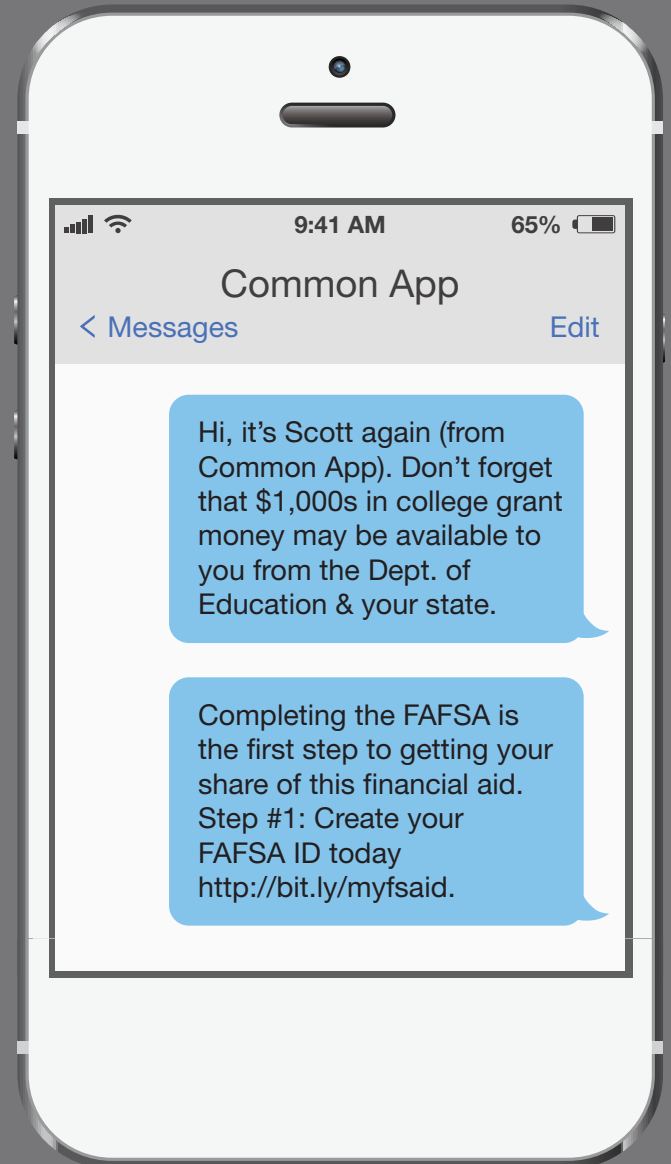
9:41 AM

65%

Common App

< Messages

Edit

Hi, it’s Scott again (from Common App). Don’t forget that $1,000s in college grant money may be available to you from the Dept. of Education & your state.

Completing the FAFSA is the first step to getting your share of this financial aid. Step #1: Create your FAFSA ID today http://bit.ly/myfsaid.